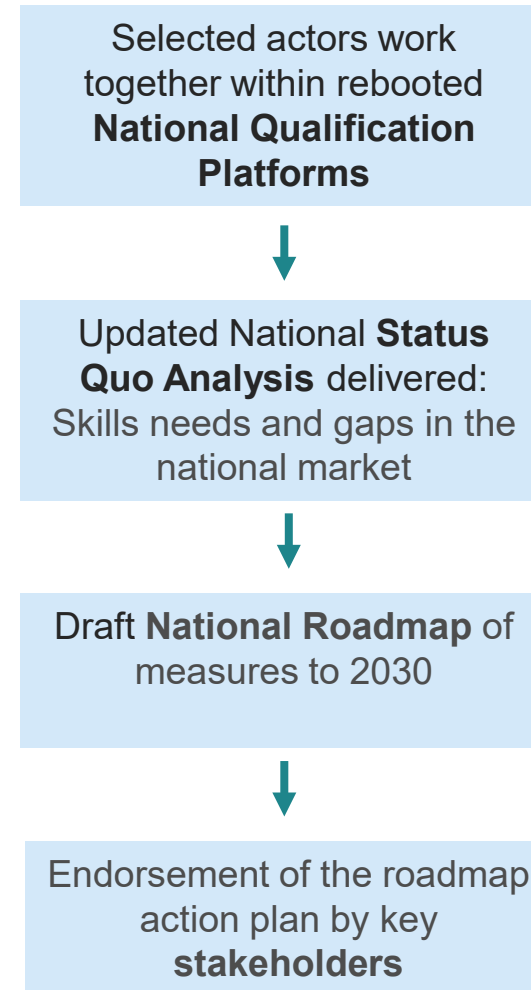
Selected actors work together within rebooted **National Qualification Platforms**

Updated National **Status Quo Analysis** delivered: Skills needs and gaps in the national market

Draft **National Roadmap** of measures to 2030

Endorsement of the roadmap action plan by key **stakeholders**